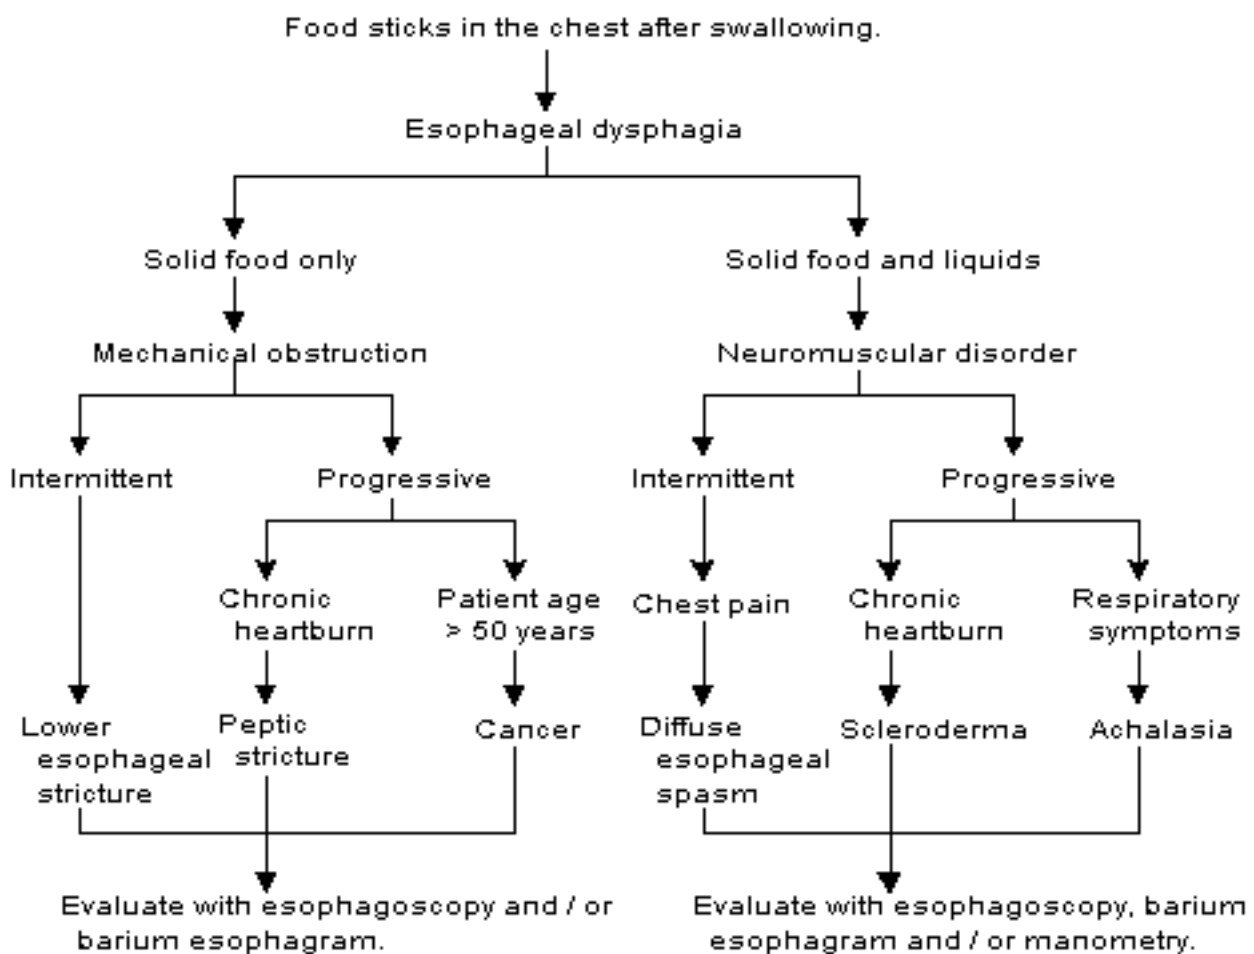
Food sticks in the chest after swallowing.

Esophageal dysphagia

Solid food only

Mechanical obstruction

Intermittent

Lower esophageal stricture

Progressive

Chronic heartburn

Peptic stricture

Patient age > 50 years

Cancer

Evaluate with esophagoscopy and / or barium esophagram.

Solid food and liquids

Neuromuscular disorder

Intermittent

Chest pain

Diffuse esophageal spasm

Progressive

Chronic heartburn

Scleroderma

Respiratory symptoms

Achalasia

Evaluate with esophagoscopy, barium esophagram and / or manometry.